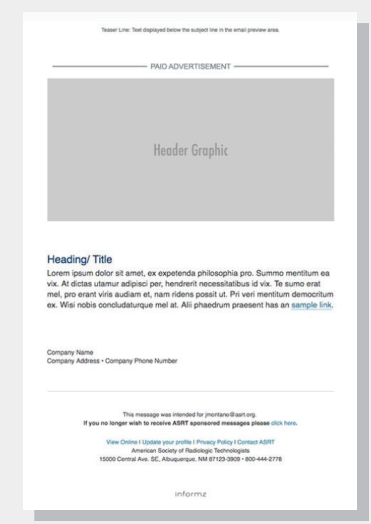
Teaser Line: Text displayed below the subject line in the email preview area.

PAID ADVERTISEMENT

Header Graphic

Heading/ Title

Lorem ipsum dolor sit amet, ex expetenda philosophia pro. Summo mentitum ea vix. At dictas utamur adipisci per, hendrerit necessitatibus id vix. Te sumo erat mel, pro erant viris audiam et, nam ridens possit ut. Pri veri mentitum democritum ex. Wisi nobis concludaturque mel at. Alii phaedrum praesent has an sample link.

Company Name
Company Address • Company Phone Number

This message was intended for jmontano@asrt.org.
If you no longer wish to receive ASRT sponsored messages please click here.

View Online | Update your profile | Privacy Policy | Contact ASRT
American Society of Radiologic Technologists
15000 Central Ave. SE, Albuquerque, NM 87123-3909 • 800-444-2778

informz